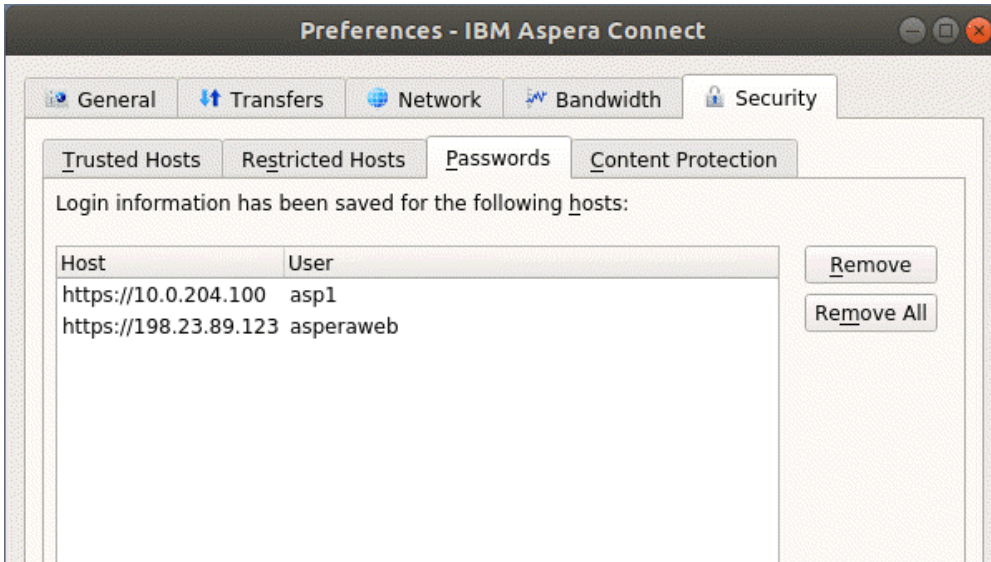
Preferences - IBM Aspera Connect

General Transfers Network Bandwidth Security

Trusted Hosts Restricted Hosts Passwords Content Protection

Login information has been saved for the following hosts:

| Host | User |
|---|---|
| https://10.0.204.100 | asp1 |
| https://198.23.89.123 | asperaweb |

Remove
Remove All